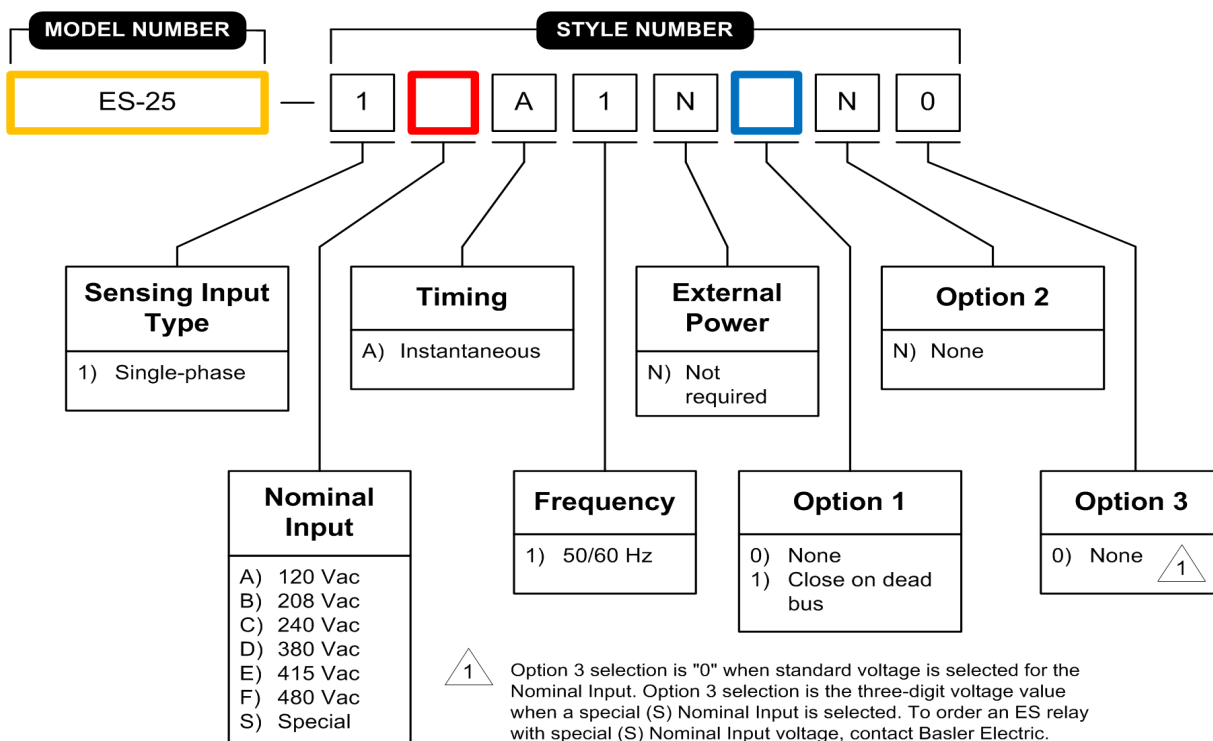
MODEL NUMBER

STYLE NUMBER

ES-25 — 1 A 1 N N 0

Sensing Input Type
1) Single-phase

Timing
A) Instantaneous

External Power
N) Not required

Option 2
N) None

Nominal Input
A) 120 Vac
B) 208 Vac
C) 240 Vac
D) 380 Vac
E) 415 Vac
F) 480 Vac
S) Special

Frequency
1) 50/60 Hz

Option 1
0) None
1) Close on dead bus

Option 3
0) None 1

1 Option 3 selection is "0" when standard voltage is selected for the Nominal Input. Option 3 selection is the three-digit voltage value when a special (S) Nominal Input is selected. To order an ES relay with special (S) Nominal Input voltage, contact Basler Electric.